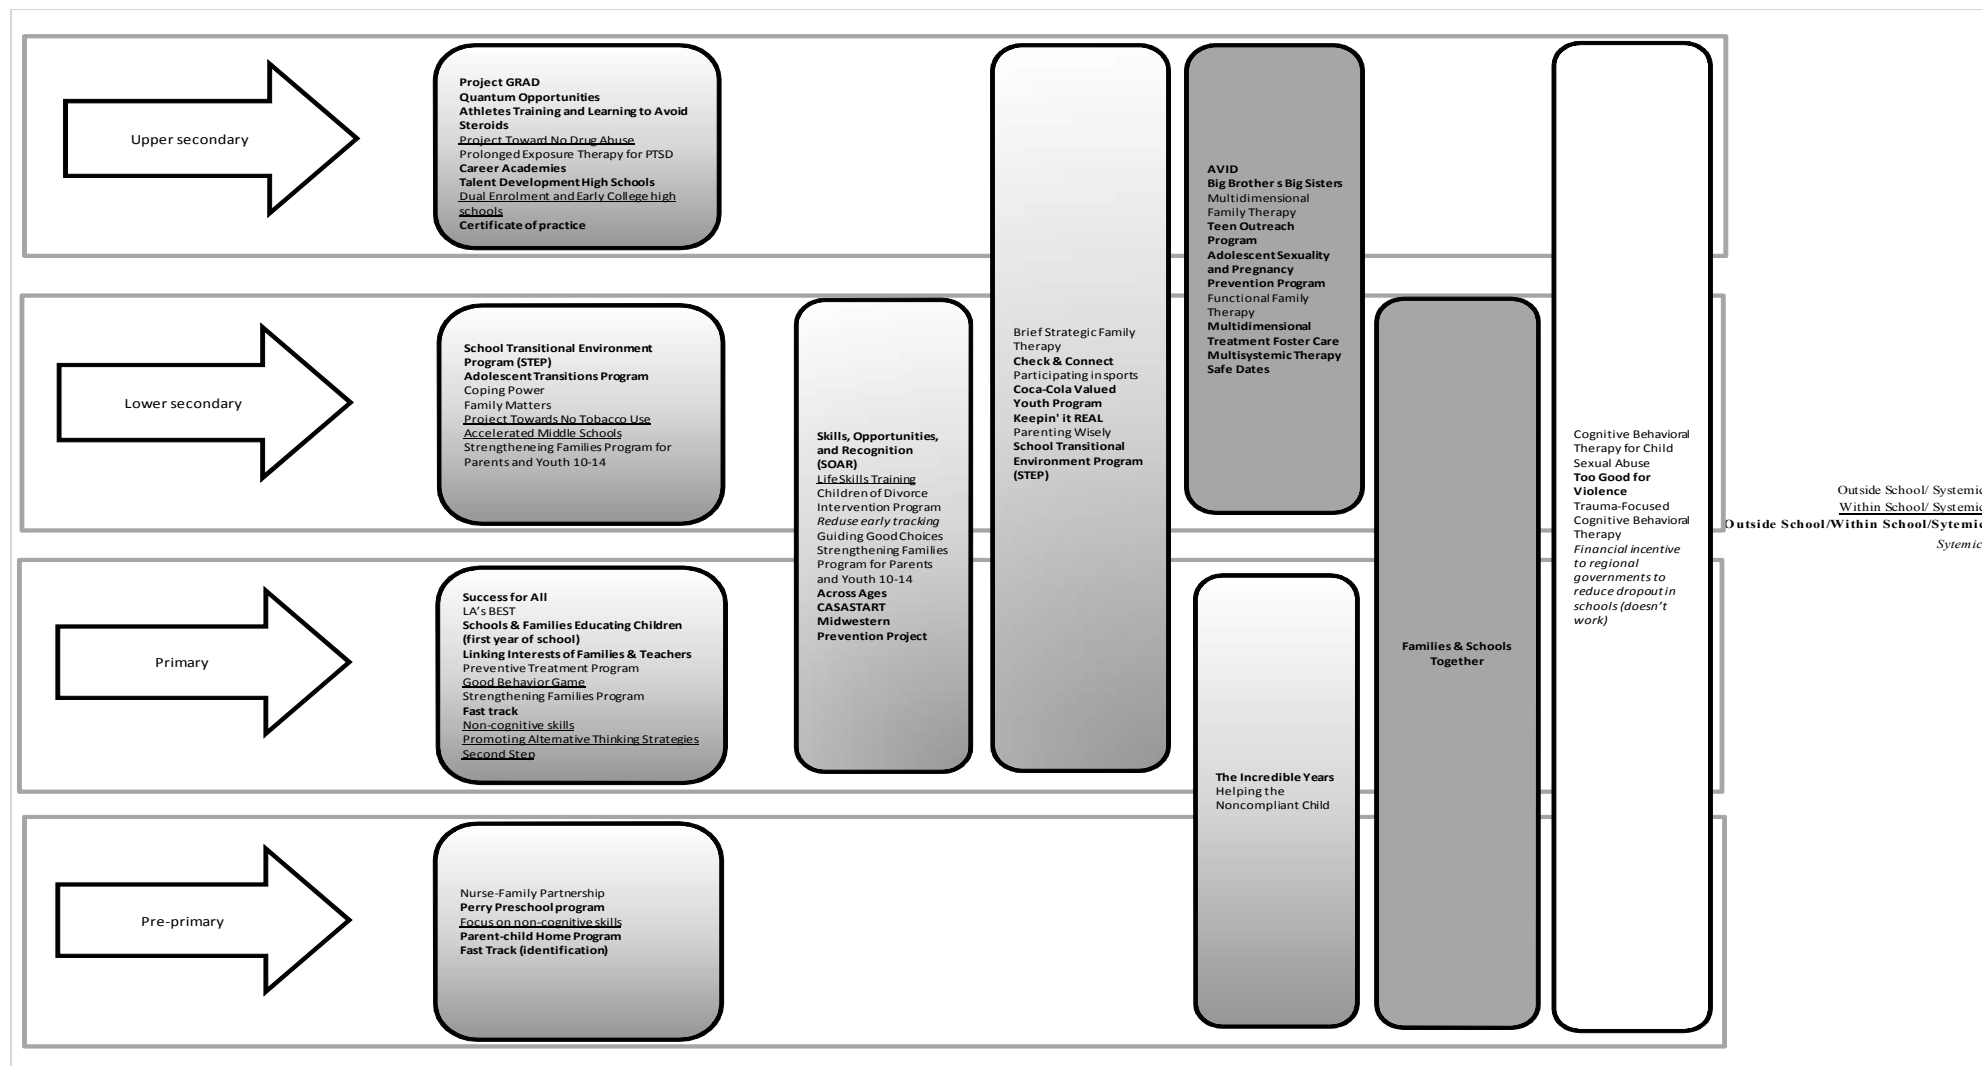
Upper secondary

Project GRAD
Quantum Opportunities
Athletes Training and Learning to Avoid Steroids
Project Toward No Drug Abuse
Prolonged Exposure Therapy for PTSD
Career Academies
Talent Development High Schools
Dual Enrolment and Early College high schools
Certificate of practice

Brief Strategic Family Therapy
Check & Connect
Participating in sports
Coca-Cola Valued Youth Program
Keepin' it REAL
Parenting Wisely
School Transitional Environment Program (STEP)

AVID
Big Brother s Big Sisters
Multidimensional Family Therapy
Teen Outreach Program
Adolescent Sexuality and Pregnancy Prevention Program
Functional Family Therapy
Multidimensional Treatment Foster Care
Multisystemic Therapy
Safe Dates

Cognitive Behavioral Therapy for Child Sexual Abuse
Too Good for Violence
Trauma-Focused Cognitive Behavioral Therapy
Financial incentive to regional governments to reduce dropout in schools (doesn't work)

Outside School/ Systemic
Within School/ Systemic
Outside School/Within School/Sytemic
Sytemic

Lower secondary

School Transitional Environment Program (STEP)
Adolescent Transitions Program
Coping Power
Family Matters
Project Towards No Tobacco Use
Accelerated Middle Schools
Strengtheneing Families Program for Parents and Youth 10-14

Skills, Opportunities, and Recognition (SOAR)
Life Skills Training
Children of Divorce Intervention Program
Reduse early tracking
Guiding Good Choices
Strengthening Families Program for Parents and Youth 10-14
Across Ages
CASASTART
Midwestern Prevention Project

Primary

Success for All
LA's BEST
Schools & Families Educating Children (first year of school)
Linking Interests of Families & Teachers
Preventive Treatment Program
Good Behavior Game
Strengthening Families Program
Fast track
Non-cognitive skills
Promoting Alternative Thinking Strategies
Second Step

Families & Schools Together

The Incredible Years
Helping the Noncompliant Child

Pre-primary

Nurse-Family Partnership
Perry Preschool program
Focus on non-cognitive skills
Parent-child Home Program
Fast Track (identification)